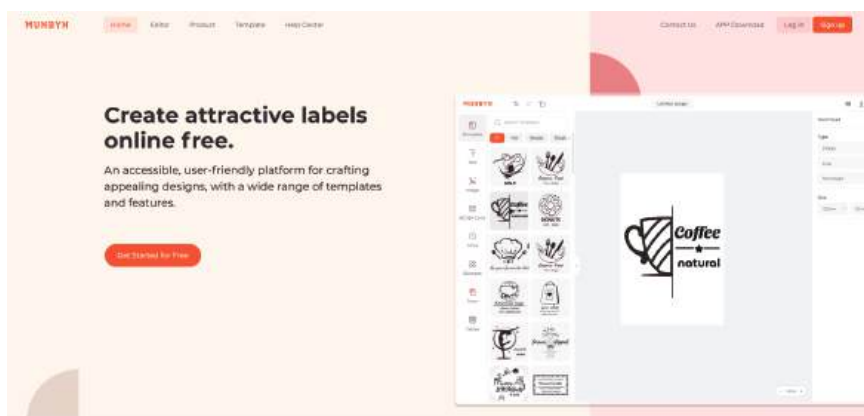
MUNBYN

Home Editor Product Template Help Center

Contact Us APP Download Log in Sign up

Create attractive labels online free.

An accessible, user-friendly platform for crafting appealing designs, with a wide range of templates and features.

Get Started for Free

MUNBYN

Coffee
natural